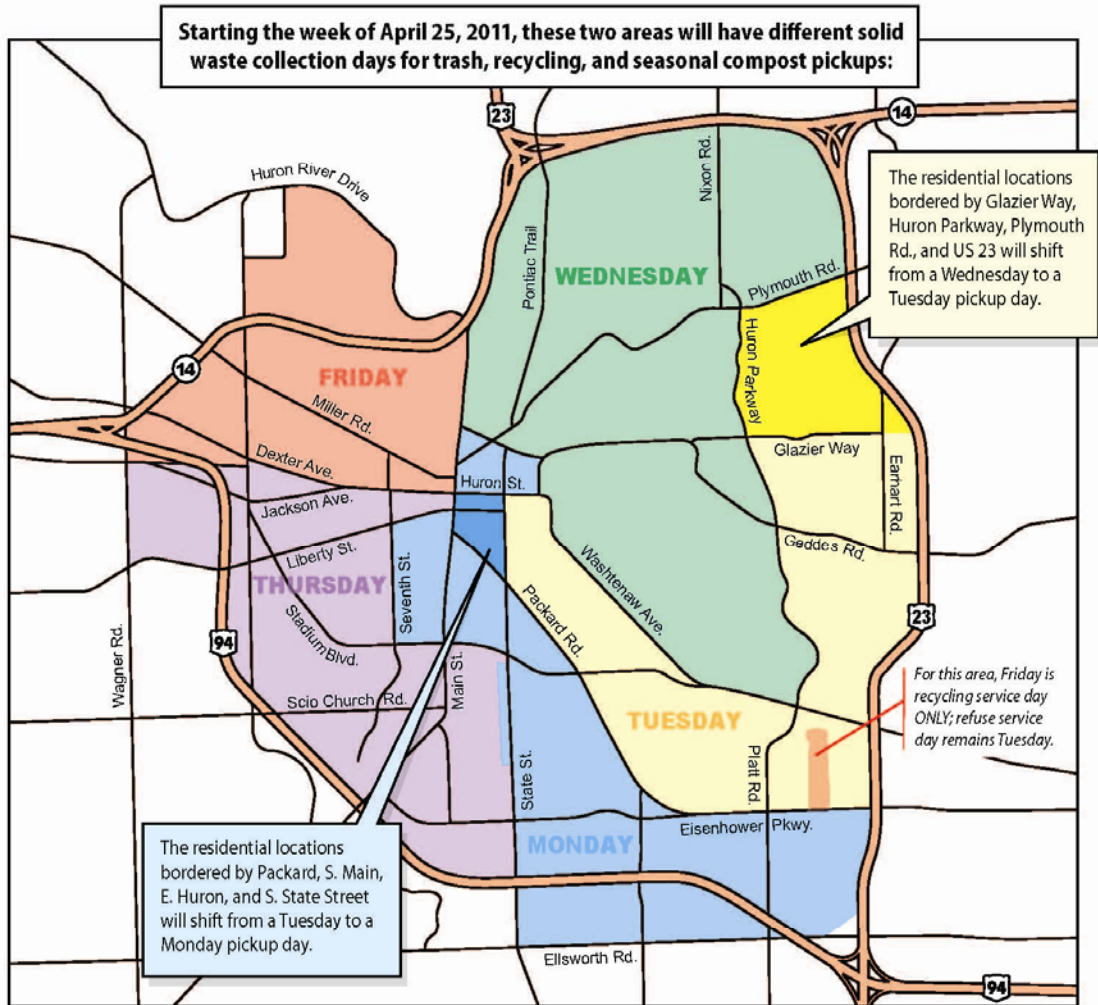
Starting the week of April 25, 2011, these two areas will have different solid waste collection days for trash, recycling, and seasonal compost pickups:

23

14

The residential locations bordered by Glazier Way, Huron Parkway, Plymouth Rd., and US 23 will shift from a Wednesday to a Tuesday pickup day.

Huron River Drive

Nixon Rd.

Pontiac Trail

WEDNESDAY

Plymouth Rd.

Huron Parkway

14

FRIDAY

Miller Rd.

Glazier Way

Earhart Rd.

Dexter Ave.

Huron St.

Jackson Ave.

Geddes Rd.

Liberty St.

Washtenaw Ave.

THURSDAY

Seventh St.

Stadium Blvd.

Packard Rd.

23

Wagner Rd.

94

Main St.

For this area, Friday is recycling service day ONLY; refuse service day remains Tuesday.

Scio Church Rd.

TUESDAY

Platt Rd.

State St.

Eisenhower Pkwy.

MONDAY

The residential locations bordered by Packard, S. Main, E. Huron, and S. State Street will shift from a Tuesday to a Monday pickup day.

Ellsworth Rd.

94